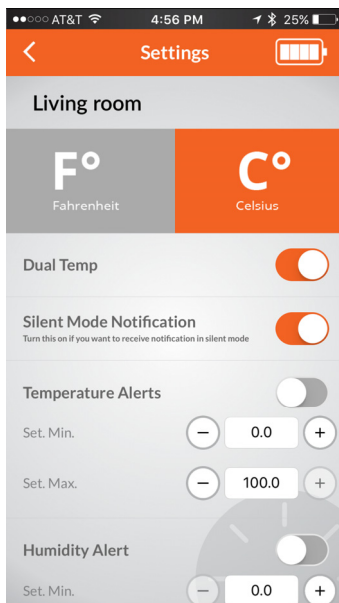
●●○○○ AT&T 4:56 PM 25%

<

Settings

Living room

F°
Fahrenheit

C°
Celsius

Dual Temp

Silent Mode Notification
Turn this on if you want to receive notification in silent mode

Temperature Alerts

Set. Min.
−
0.0
+

Set. Max.
−
100.0
+

Humidity Alert

Set. Min.
−
0.0
+